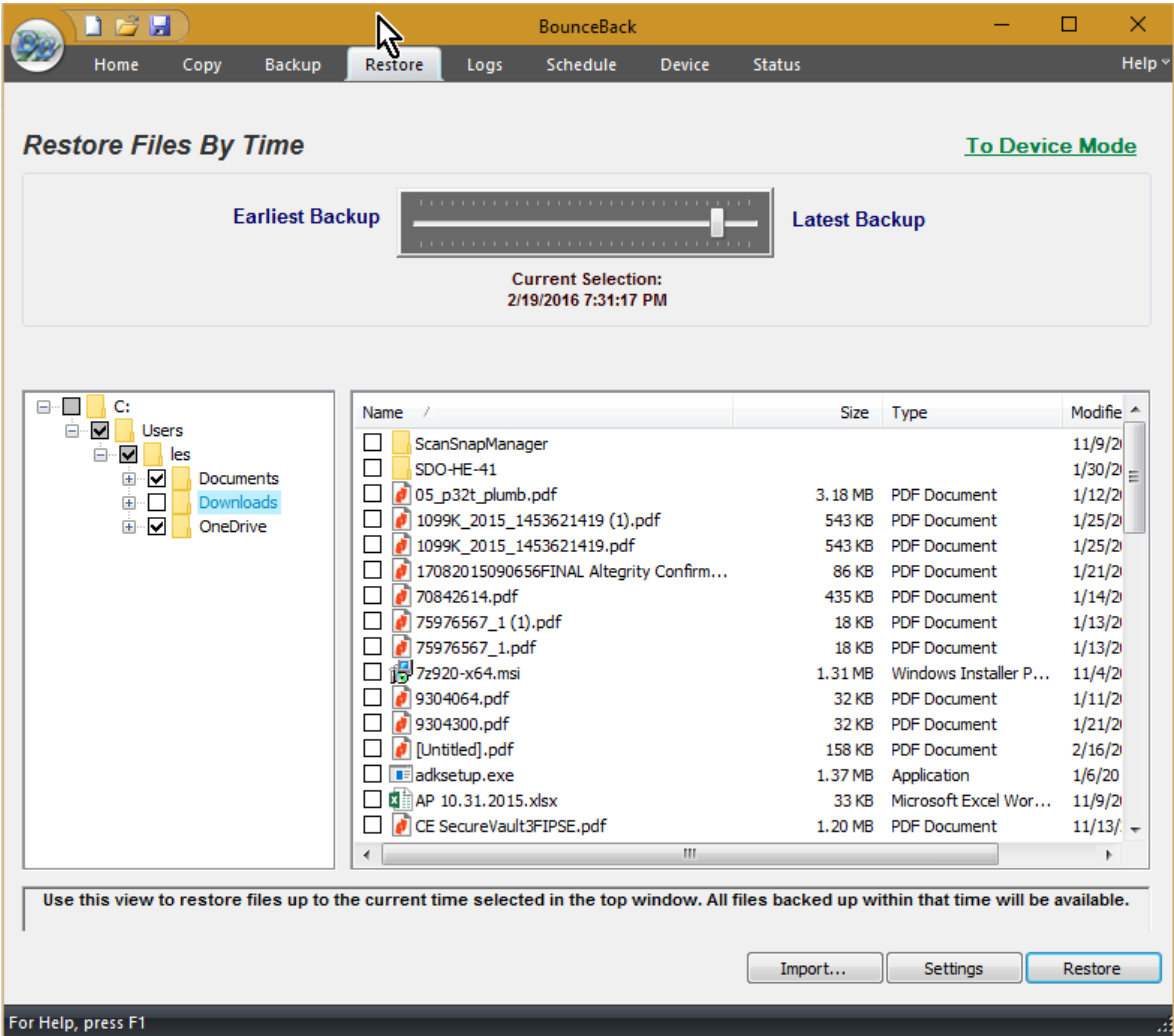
BounceBack

Home Copy Backup Restore Logs Schedule Device Status Help

Restore Files By Time

To Device Mode

Earliest Backup

Latest Backup

Current Selection:
2/19/2016 7:31:17 PM

C:
Users
les
Documents
Downloads
OneDrive

| Name | Size | Type | Modifie |
|---|---|---|---|
| ScanSnapManager | | | 11/9/2 |
| SDO-HE-41 | | | 1/30/2 |
| 05_p32t_plumb.pdf | 3.18 MB | PDF Document | 1/12/2 |
| 1099K_2015_1453621419 (1).pdf | 543 KB | PDF Document | 1/25/2 |
| 1099K_2015_1453621419.pdf | 543 KB | PDF Document | 1/25/2 |
| 17082015090656FINAL Altegrity Confirm... | 86 KB | PDF Document | 1/21/2 |
| 70842614.pdf | 435 KB | PDF Document | 1/14/2 |
| 75976567_1 (1).pdf | 18 KB | PDF Document | 1/13/2 |
| 75976567_1.pdf | 18 KB | PDF Document | 1/13/2 |
| 7z920-x64.msi | 1.31 MB | Windows Installer P... | 11/4/2 |
| 9304064.pdf | 32 KB | PDF Document | 1/11/2 |
| 9304300.pdf | 32 KB | PDF Document | 1/21/2 |
| [Untitled].pdf | 158 KB | PDF Document | 2/16/2 |
| adksetup.exe | 1.37 MB | Application | 1/6/20 |
| AP 10.31.2015.xlsx | 33 KB | Microsoft Excel Wor... | 11/9/2 |
| CE SecureVault3FIPSE.pdf | 1.20 MB | PDF Document | 11/13/ |

Use this view to restore files up to the current time selected in the top window. All files backed up within that time will be available.

Import... Settings Restore

For Help, press F1